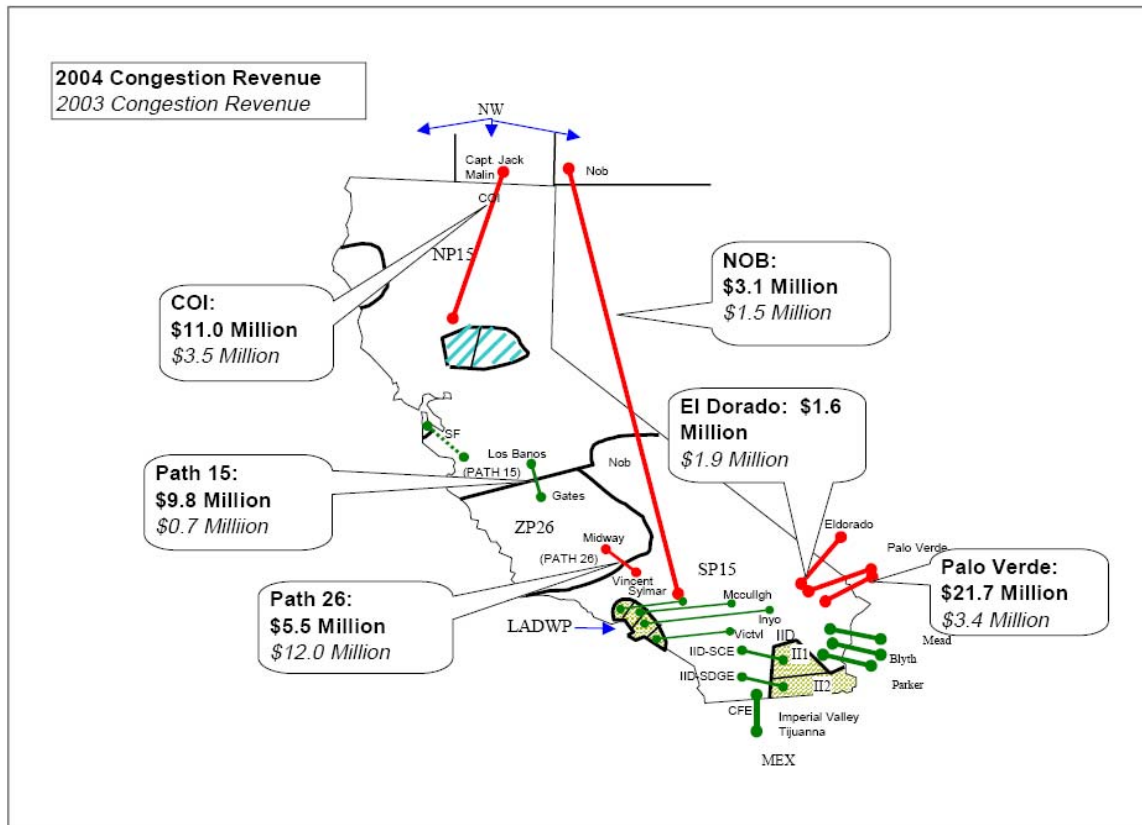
2004 Congestion Revenue
2003 Congestion Revenue

NW

Capt. Jack
Malin

Nob

COI

NP15

NOB:
$3.1 Million
$1.5 Million

COI:
$11.0 Million
$3.5 Million

El Dorado: $1.6 Million
$1.9 Million

SF

Los Banos
(PATH 15)

Nob

Gates

Path 15:
$9.8 Million
$0.7 Milliion

ZP26

Eldorado

Palo Verde

Midway
(PATH 26)

Vincent

Sylmar

SP15

Palo Verde:
$21.7 Million
$3.4 Million

Path 26:
$5.5 Million
$12.0 Million

Mccullgh

Inyo

LADWP

Victvl

IID

Mead

IID-SCE

II1

Blyth

IID-SDGE

II2

Parker

CFE

Imperial Valley
Tijuanna

MEX